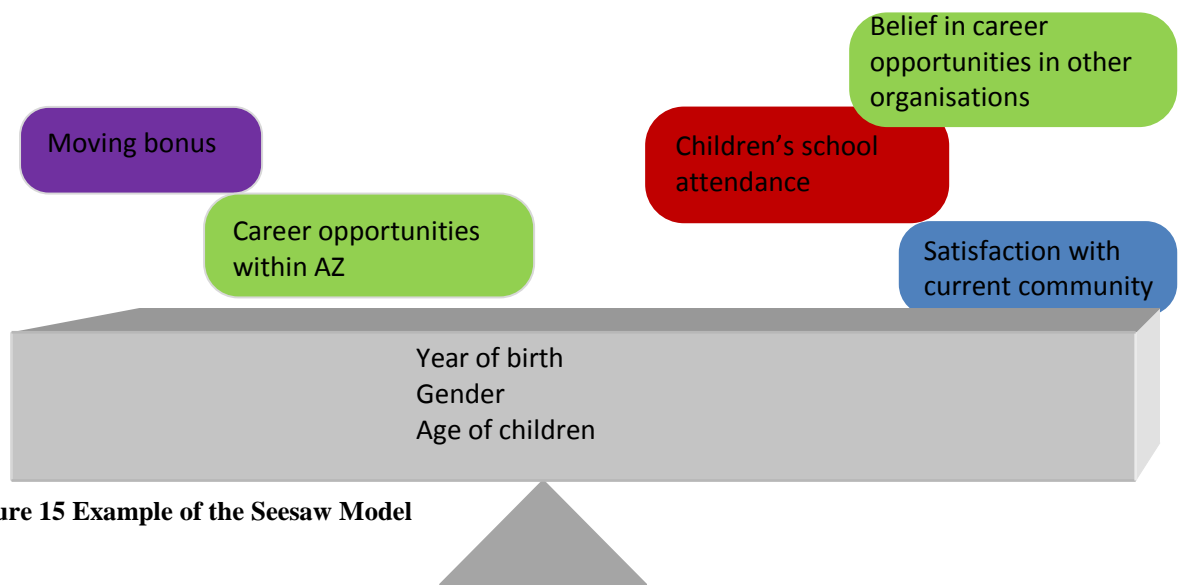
Belief in career opportunities in other organisations

Moving bonus

Children’s school attendance

Career opportunities within AZ

Satisfaction with current community

Year of birth
Gender
Age of children

ure 15 Example of the Seesaw Model